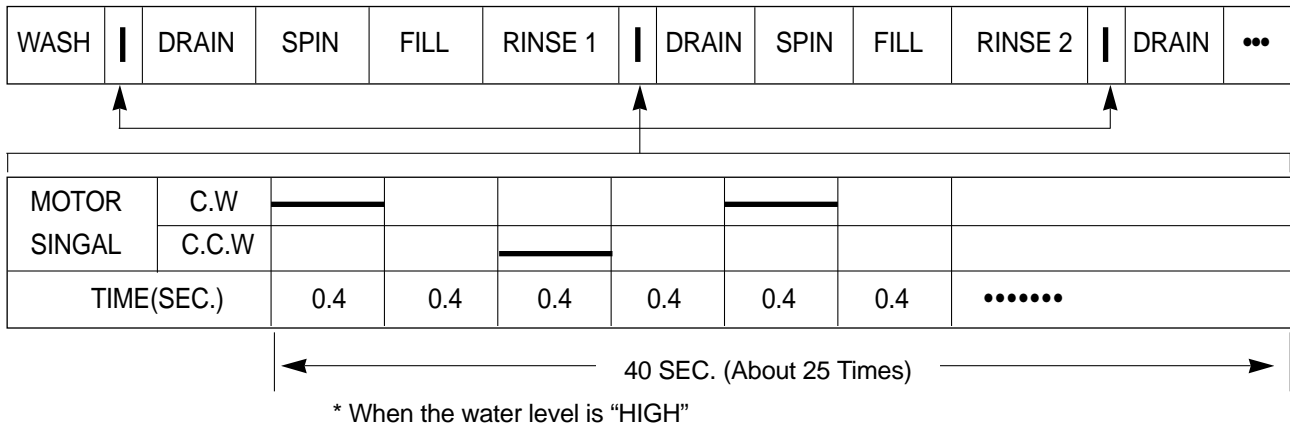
| WASH | I | DRAIN | SPIN | FILL | RINSE 1 | I | DRAIN | SPIN | FILL | RINSE 2 | I | DRAIN | ••• |
|---|---|---|---|---|---|---|---|---|---|---|---|---|---|

| MOTOR SINGAL | C.W | | | | | | | |
|---|---|---|---|---|---|---|---|---|
| | C.C.W | | | | | | | |
| TIME(SEC.) | | 0.4 | 0.4 | 0.4 | 0.4 | 0.4 | 0.4 | ••••••• |

40 SEC. (About 25 Times)

* When the water level is “HIGH”